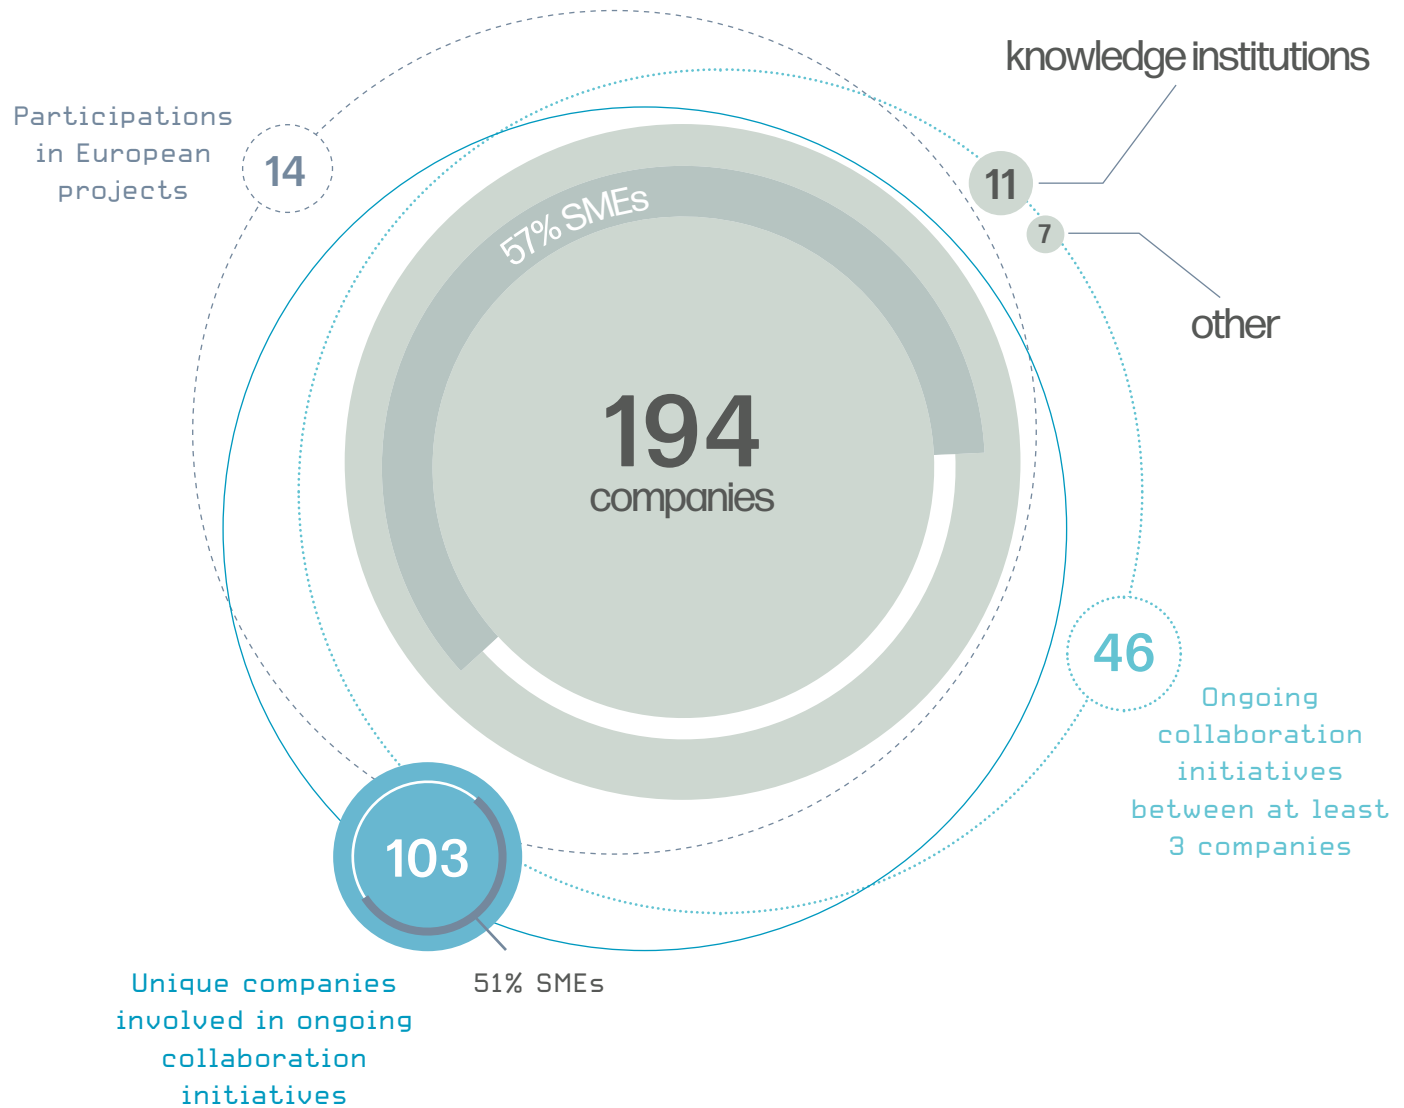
knowledge institutions

Participations in European projects

14

11

7

other

57% SMEs

194
companies

46

Ongoing collaboration initiatives between at least 3 companies

103

51% SMEs

Unique companies involved in ongoing collaboration initiatives